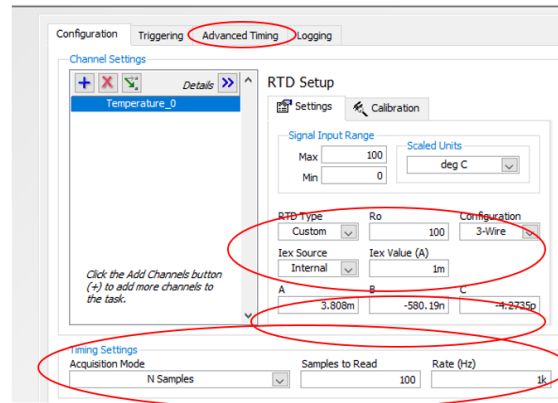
Configuration Triggering Advanced Timing Logging

Channel Settings

Details

Temperature_0

Click the Add Channels button (+) to add more channels to the task.

RTD Setup

Settings Calibration

Signal Input Range

Max 100

Min 0

Scaled Units

deg C

RTD Type

Custom

Ro

100

Configuration

3-Wire

Iex Source

Internal

Iex Value (A)

1m

A

3.808m

B

-580.19n

C

-4.2735p

Timing Settings

Acquisition Mode

N Samples

Samples to Read

100

Rate (Hz)

1k